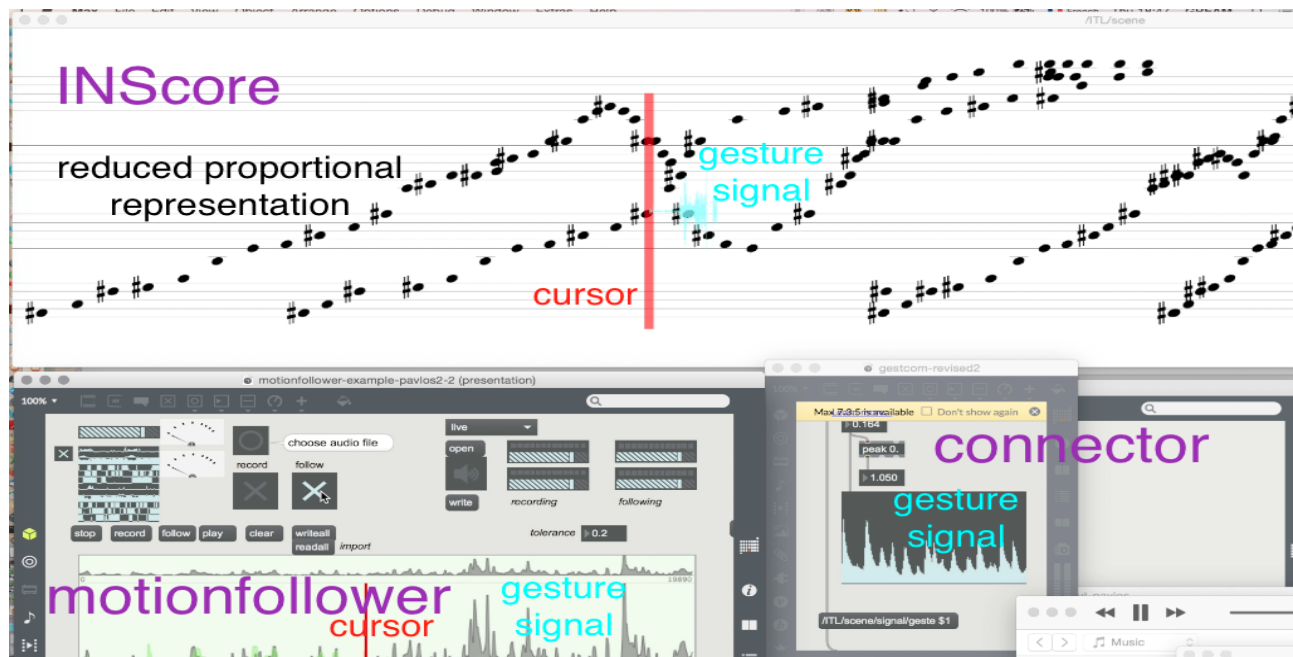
/ITL/scene

INScore

reduced proportional representation

gesture signal

cursor

motionfollower-example-pavlos2-2 (presentation)

100%

choose audio file

record

follow

live

open

write

recording

following

stop

record

follow

play

clear

writeall

readall

import

tolerance

0.2

0

19890

motionfollower

cursor

gesture signal

gestcom-revised2

100%

Max 7.3.5 is available

Don't show again

0.164

peak 0.

1.050

connector

gesture signal

/ITL/scene/signal/geste $1

Music